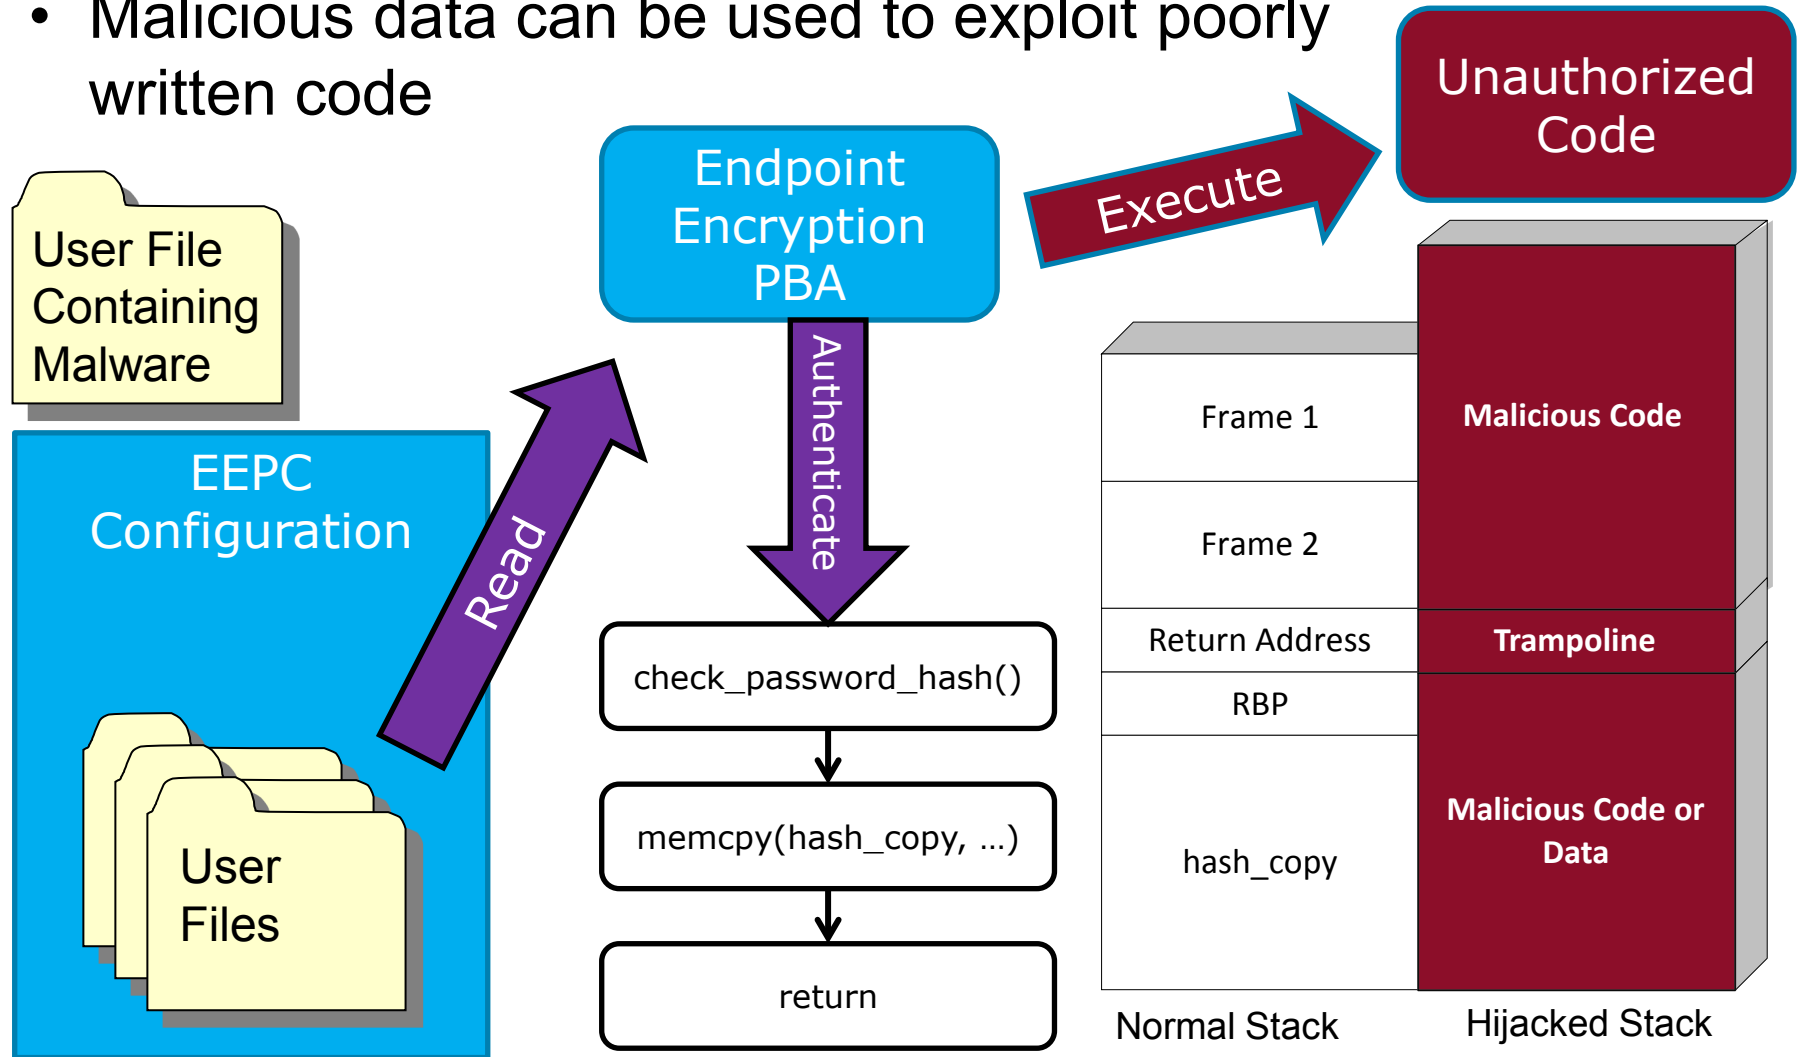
• Malicious data can be used to exploit poorly written code

User File Containing Malware

EEPC Configuration

User Files

Read

Endpoint Encryption PBA

Authenticate

check_password_hash()

memcpy(hash_copy, ...)

return

Execute

Unauthorized Code

Frame 1

Frame 2

Return Address

RBP

hash_copy

Malicious Code

Trampoline

Malicious Code or Data

Normal Stack

Hijacked Stack